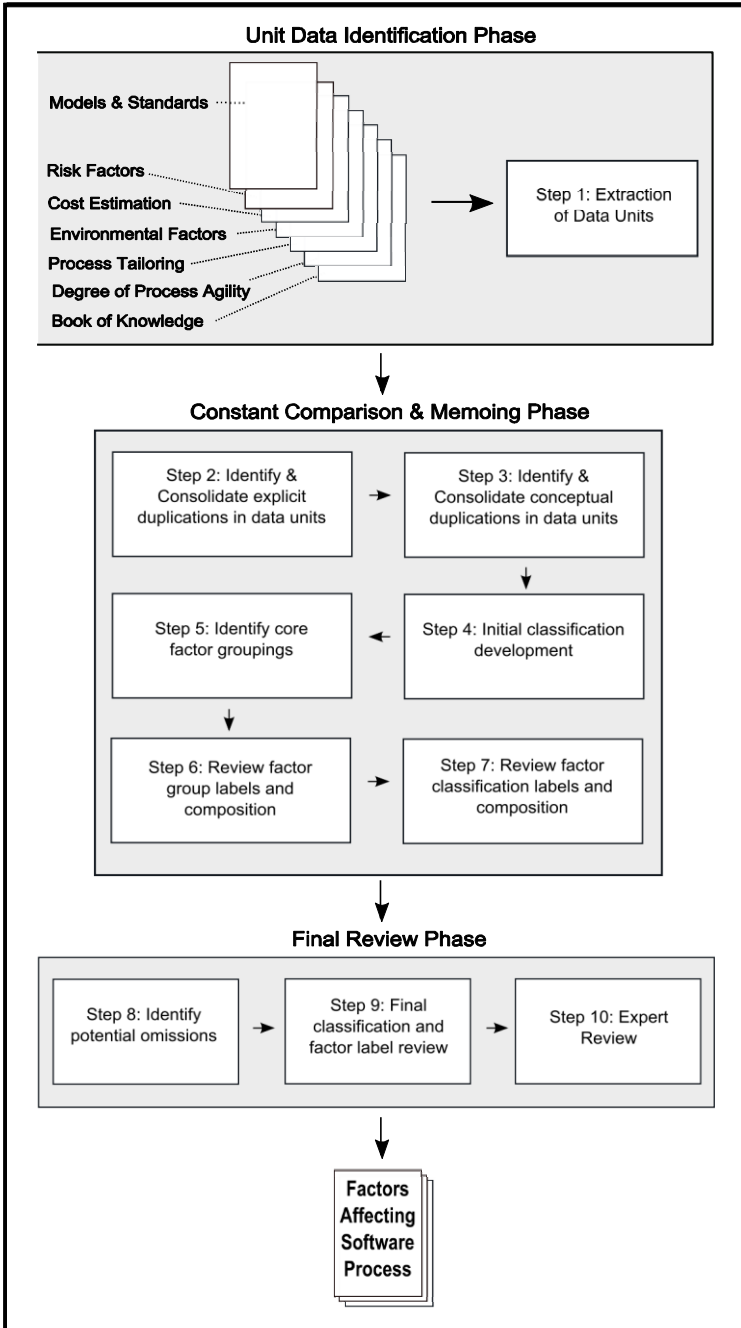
Unit Data Identification Phase

Models & Standards

Risk Factors

Cost Estimation

Environmental Factors

Process Tailoring

Degree of Process Agility

Book of Knowledge

Step 1: Extraction of Data Units

Constant Comparison & Memoing Phase

Step 2: Identify & Consolidate explicit duplications in data units

Step 3: Identify & Consolidate conceptual duplications in data units

Step 5: Identify core factor groupings

Step 4: Initial classification development

Step 6: Review factor group labels and composition

Step 7: Review factor classification labels and composition

Final Review Phase

Step 8: Identify potential omissions

Step 9: Final classification and factor label review

Step 10: Expert Review

Factors Affecting Software Process